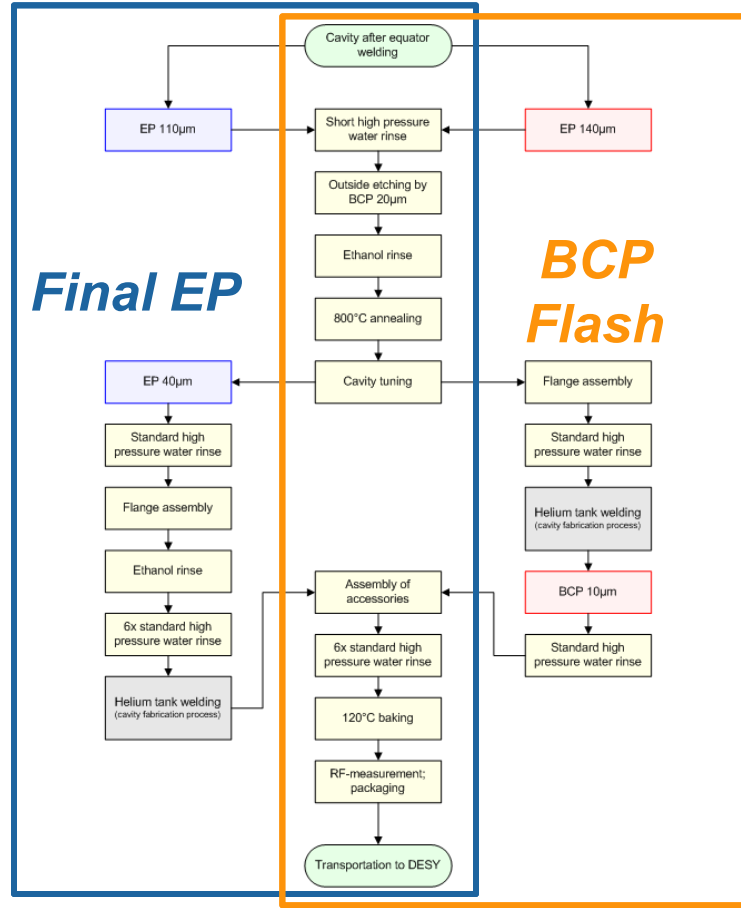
Cavity after equator welding

EP 110µm

Short high pressure water rinse

EP 140µm

Outside etching by BCP 20µm

Ethanol rinse

Final EP

BCP Flash

800°C annealing

EP 40µm

Cavity tuning

Flange assembly

Standard high pressure water rinse

Standard high pressure water rinse

Flange assembly

Helium tank welding (cavity fabrication process)

Ethanol rinse

BCP 10µm

6x standard high pressure water rinse

Assembly of accessories

Standard high pressure water rinse

6x standard high pressure water rinse

Helium tank welding (cavity fabrication process)

120°C baking

RF-measurement; packaging

Transportation to DESY